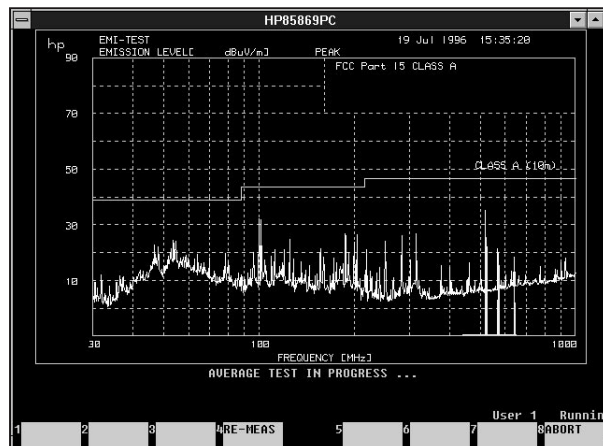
HP85869PC

hp
EMI-TEST
EMISSION LEVEL[ dBuV/m] PEAK
19 Jul 1996 15:35:20

FCC Part 15 CLASS A

CLASS A (10m)

90
70
50
30
10

30
100
1000
FREQUENCY [MHz]

AVERAGE TEST IN PROGRESS ...

User 1 Runnin

1
2
3
4 RE-MEAS
5
6
7
8 ABORT